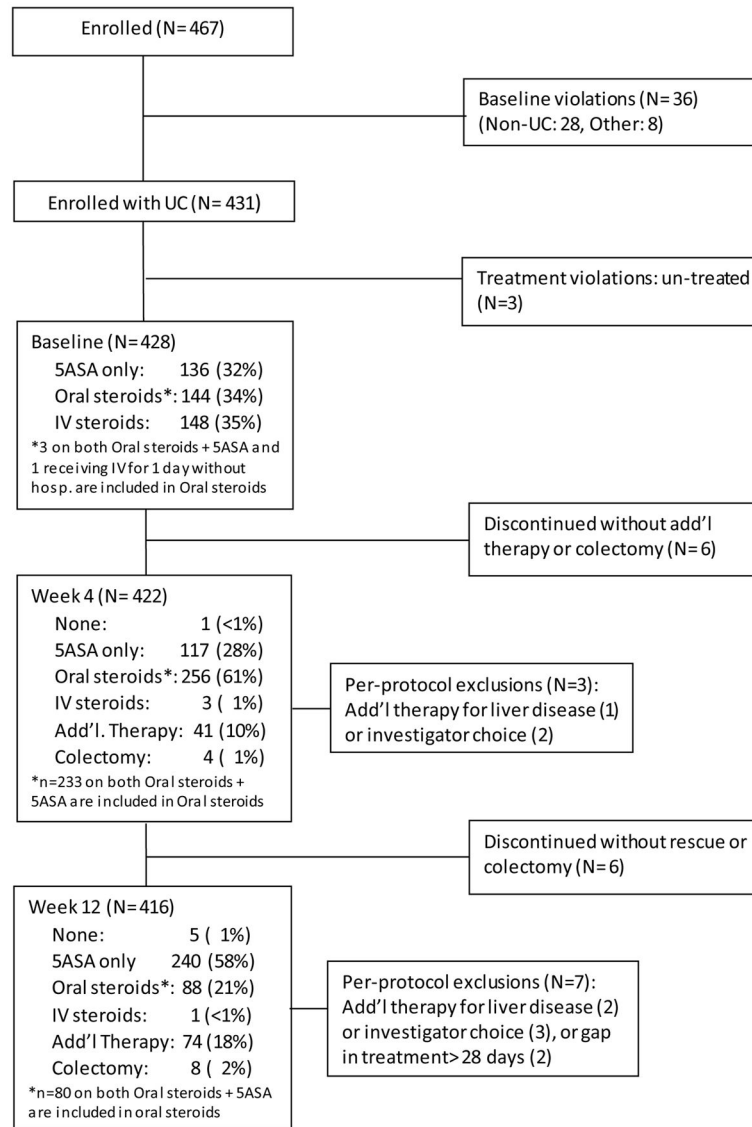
Enrolled (N= 467)

Baseline violations (N= 36) (Non-UC: 28, Other: 8)

Enrolled with UC (N= 431)

Treatment violations: un-treated (N=3)

Baseline (N= 428)
5ASA only: 136 (32%)
Oral steroids*: 144 (34%)
IV steroids: 148 (35%)
*3 on both Oral steroids + 5ASA and 1 receiving IV for 1 day without hosp. are included in Oral steroids

Discontinued without add'l therapy or colectomy (N= 6)

Week 4 (N= 422)
None: 1 (<1%)
5ASA only: 117 (28%)
Oral steroids*: 256 (61%)
IV steroids: 3 ( 1%)
Add'l. Therapy: 41 (10%)
Colectomy: 4 ( 1%)
*n=233 on both Oral steroids + 5ASA are included in Oral steroids

Per-protocol exclusions (N=3): Add'l therapy for liver disease (1) or investigator choice (2)

Discontinued without rescue or colectomy (N= 6)

Week 12 (N= 416)
None: 5 ( 1%)
5ASA only 240 (58%)
Oral steroids*: 88 (21%)
IV steroids: 1 (<1%)
Add'l Therapy: 74 (18%)
Colectomy: 8 ( 2%)
*n=80 on both Oral steroids + 5ASA are included in oral steroids

Per-protocol exclusions (N=7): Add'l therapy for liver disease (2) or investigator choice (3), or gap in treatment> 28 days (2)